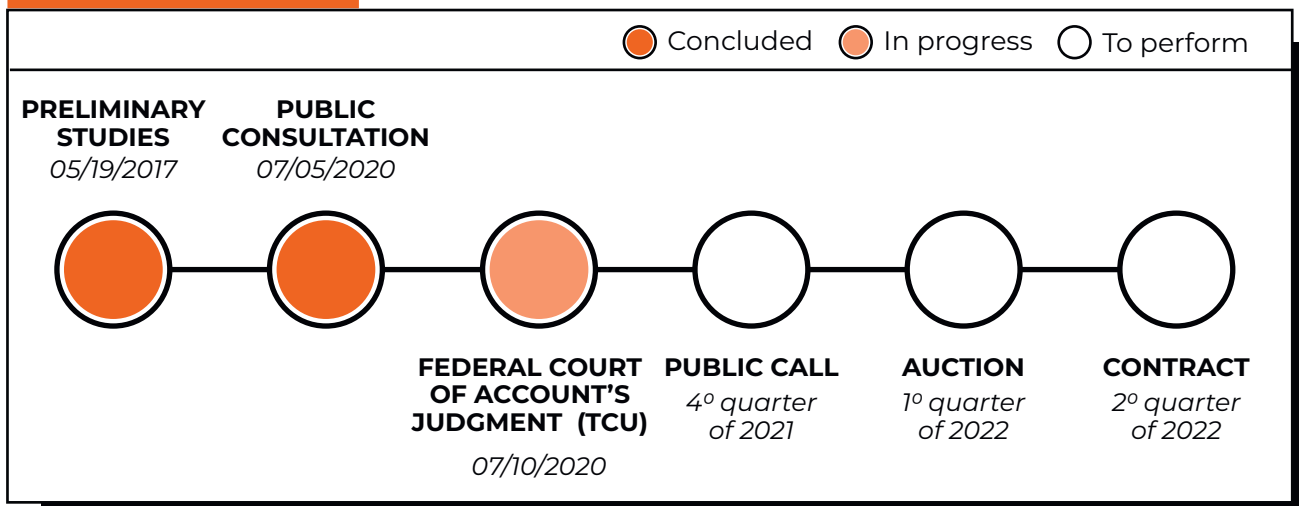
Concluded In progress To perform

PRELIMINARY STUDIES
05/19/2017

PUBLIC CONSULTATION
07/05/2020

FEDERAL COURT OF ACCOUNT'S JUDGMENT (TCU)
07/10/2020

PUBLIC CALL
4º quarter of 2021

AUCTION
1º quarter of 2022

CONTRACT
2º quarter of 2022